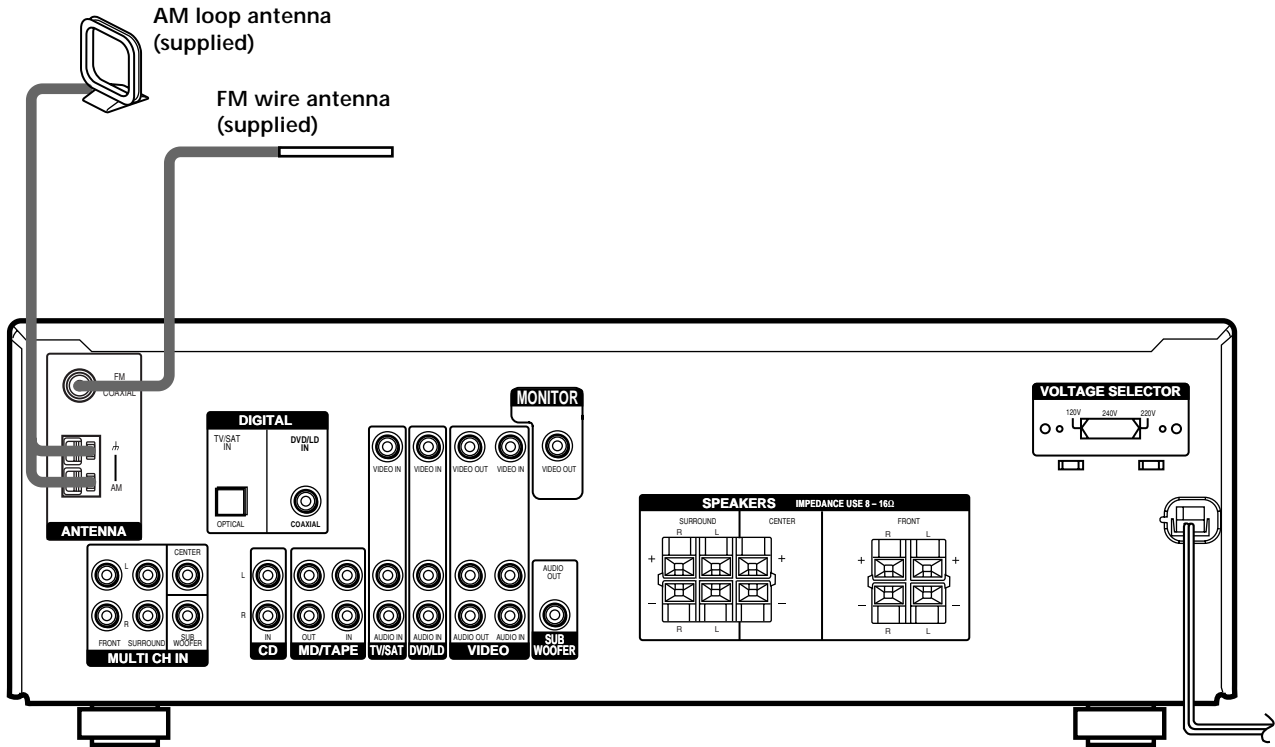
AM loop antenna (supplied)

FM wire antenna (supplied)

FM COAXIAL

AM

ANTENNA

DIGITAL

TV/SAT IN

DVD/LD IN

OPTICAL

COAXIAL

MONITOR

VIDEO IN

VIDEO IN

VIDEO OUT

VIDEO IN

VIDEO OUT

VOLTAGE SELECTOR

120V 240V 220V

SPEAKERS IMPEDANCE USE 8 – 16Ω

SURROUND

R L

CENTER

FRONT

R L

+ – + –

R L

R L

CENTER

L

R

FRONT SURROUND

SUB WOOFER

MULTI CH IN

L

R

IN

CD

OUT IN

MD/TAPE

AUDIO IN

TV/SAT

AUDIO IN

DVD/LD

AUDIO OUT AUDIO IN

VIDEO

AUDIO OUT

SUB WOOFER